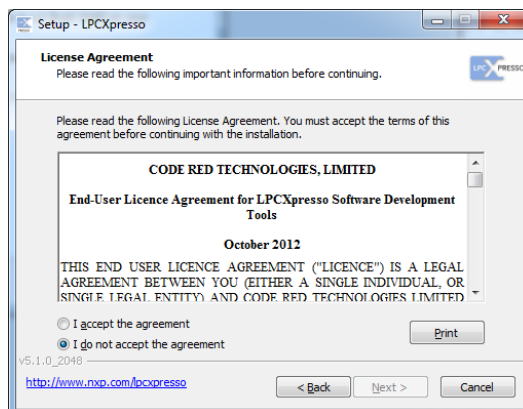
Setup - LPCXpresso

License Agreement
Please read the following important information before continuing.

LPCXPRESSO

Please read the following License Agreement. You must accept the terms of this agreement before continuing with the installation.

CODE RED TECHNOLOGIES, LIMITED

End-User Licence Agreement for LPCXpresso Software Development Tools

October 2012

THIS END USER LICENCE AGREEMENT ("LICENCE") IS A LEGAL AGREEMENT BETWEEN YOU (EITHER A SINGLE INDIVIDUAL, OR SINGLE LEGAL ENTITY) AND CODE RED TECHNOLOGIES LIMITED

I accept the agreement
I do not accept the agreement

Print

v5.1.0_2048

http://www.nxp.com/lpcxpresso

< Back
Next >
Cancel